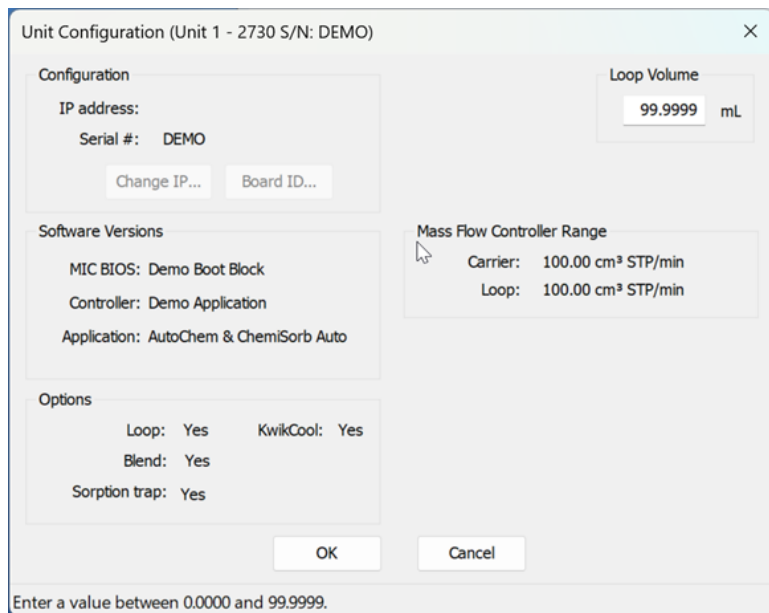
Unit Configuration (Unit 1 - 2730 S/N: DEMO)

×

Configuration

IP address:

Serial #: DEMO

Change IP...

Board ID...

Loop Volume

99.9999 mL

Software Versions

MIC BIOS: Demo Boot Block

Controller: Demo Application

Application: AutoChem & ChemiSorb Auto

Mass Flow Controller Range

Carrier: 100.00 cm³ STP/min

Loop: 100.00 cm³ STP/min

Options

Loop: Yes

KwikCool: Yes

Blend: Yes

Sorption trap: Yes

OK

Cancel

Enter a value between 0.0000 and 99.9999.